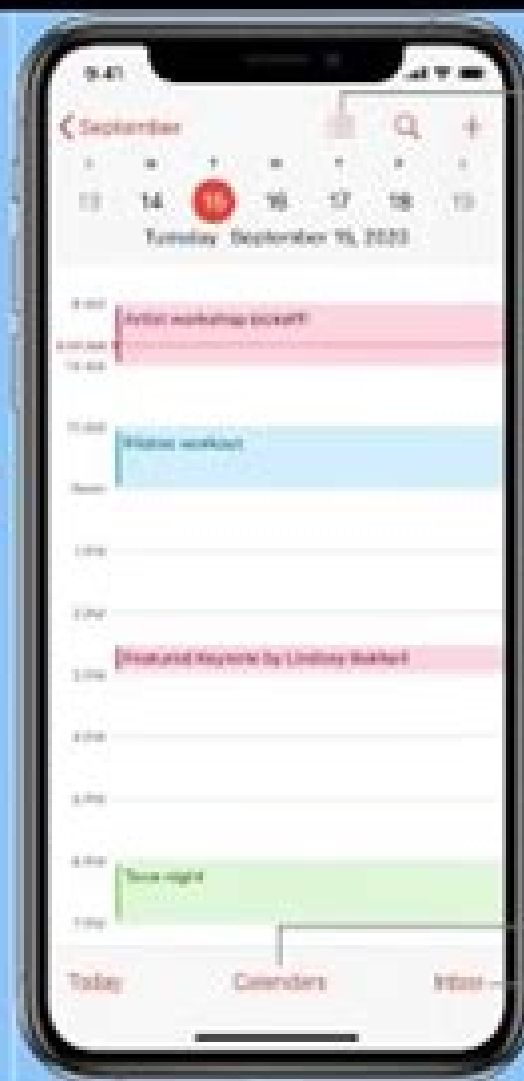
9:41

September

S M T W T F S

13 14 15 16 17 18 19

Tuesday September 15, 2020

9 AM

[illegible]

10 AM

Artist workshop kickoff

11 AM

Pilates workout

Noon

1 PM

2 PM

Featured Keynote by Lindsay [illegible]

3 PM

4 PM

5 PM

6 PM

Trivia night

7 PM

Today Calendars Inbox